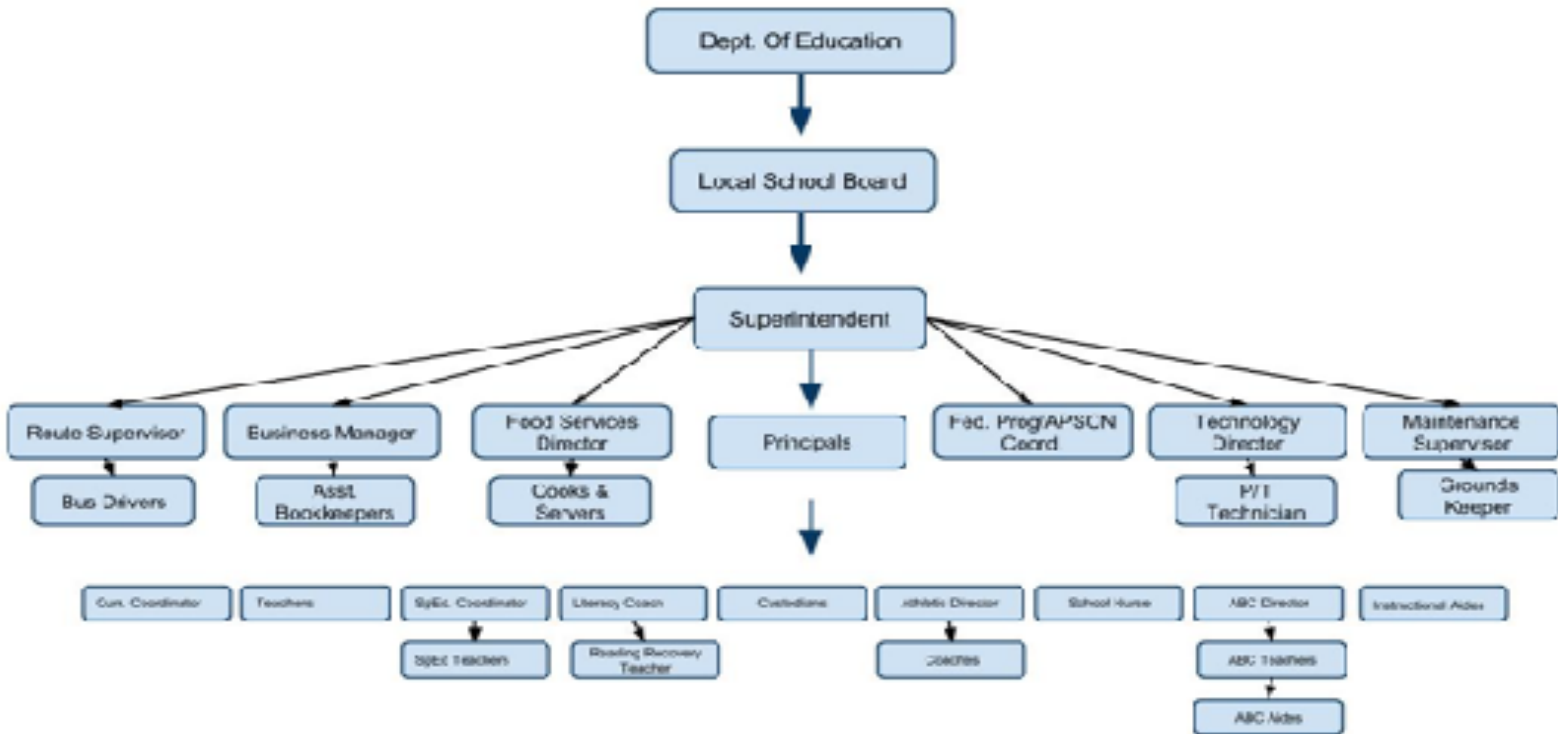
Dept. Of Education

Local School Board

Superintendent

Route Supervisor

Bus Drivers

Business Manager

Asst. Bookkeepers

Food Services Director

Cooks & Servers

Principals

Fed. Prog/APSCN Coord

Technology Director

P/T Technician

Maintenance Supervisor

Grounds Keeper

Cur. Coordinator

Teachers

SpEd. Coordinator

SpEd Teachers

Literacy Coach

Reading Recovery Teacher

Custodians

Athletic Director

Coaches

School Nurse

ABC Director

ABC Teachers

ABC Aides

Instructional Aides